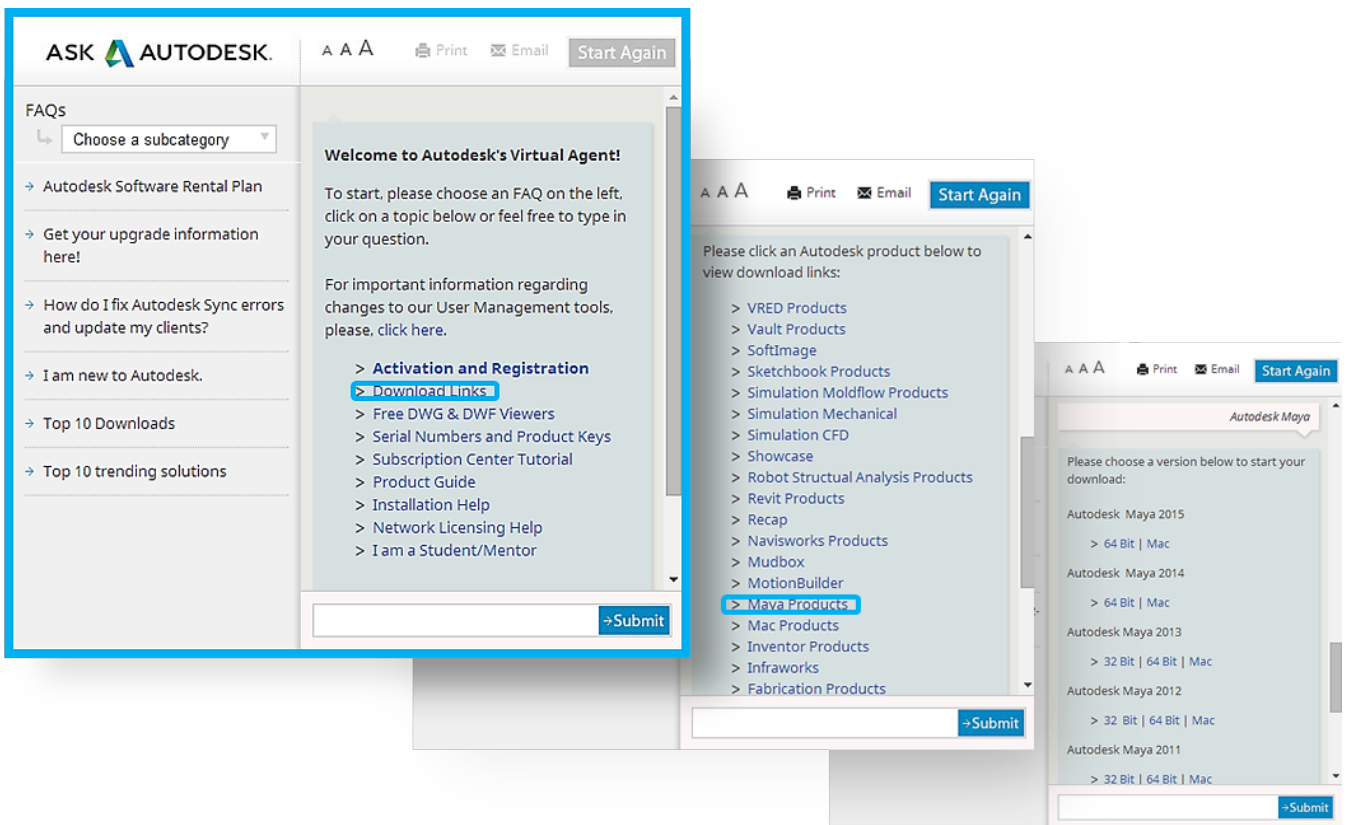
ASK AUTODESK.

A A A Print Email Start Again

FAQs
Choose a subcategory

→ Autodesk Software Rental Plan

→ Get your upgrade information here!

→ How do I fix Autodesk Sync errors and update my clients?

→ I am new to Autodesk.

→ Top 10 Downloads

→ Top 10 trending solutions

Welcome to Autodesk's Virtual Agent!

To start, please choose an FAQ on the left, click on a topic below or feel free to type in your question.

For important information regarding changes to our User Management tools, please, click here.

> Activation and Registration
> Download Links
> Free DWG & DWF Viewers
> Serial Numbers and Product Keys
> Subscription Center Tutorial
> Product Guide
> Installation Help
> Network Licensing Help
> I am a Student/Mentor

→Submit

A A A Print Email Start Again

Please click an Autodesk product below to view download links:

> VRED Products
> Vault Products
> SoftImage
> Sketchbook Products
> Simulation Moldflow Products
> Simulation Mechanical
> Simulation CFD
> Showcase
> Robot Structural Analysis Products
> Revit Products
> Recap
> Navisworks Products
> Mudbox
> MotionBuilder
> Maya Products
> Mac Products
> Inventor Products
> Infraworks
> Fabrication Products

→Submit

A A A Print Email Start Again

Autodesk Maya

Please choose a version below to start your download:

Autodesk Maya 2015
> 64 Bit | Mac

Autodesk Maya 2014
> 64 Bit | Mac

Autodesk Maya 2013
> 32 Bit | 64 Bit | Mac

Autodesk Maya 2012
> 32 Bit | 64 Bit | Mac

Autodesk Maya 2011
> 32 Bit | 64 Bit | Mac

→Submit